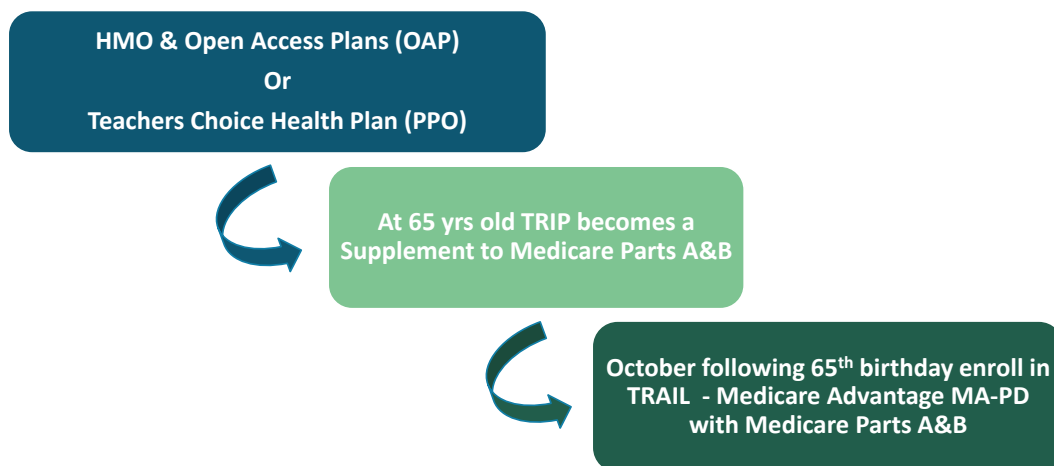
HMO & Open Access Plans (OAP)
Or
Teachers Choice Health Plan (PPO)

At 65 yrs old TRIP becomes a Supplement to Medicare Parts A&B

October following 65$^{th}$ birthday enroll in TRAIL - Medicare Advantage MA-PD with Medicare Parts A&B